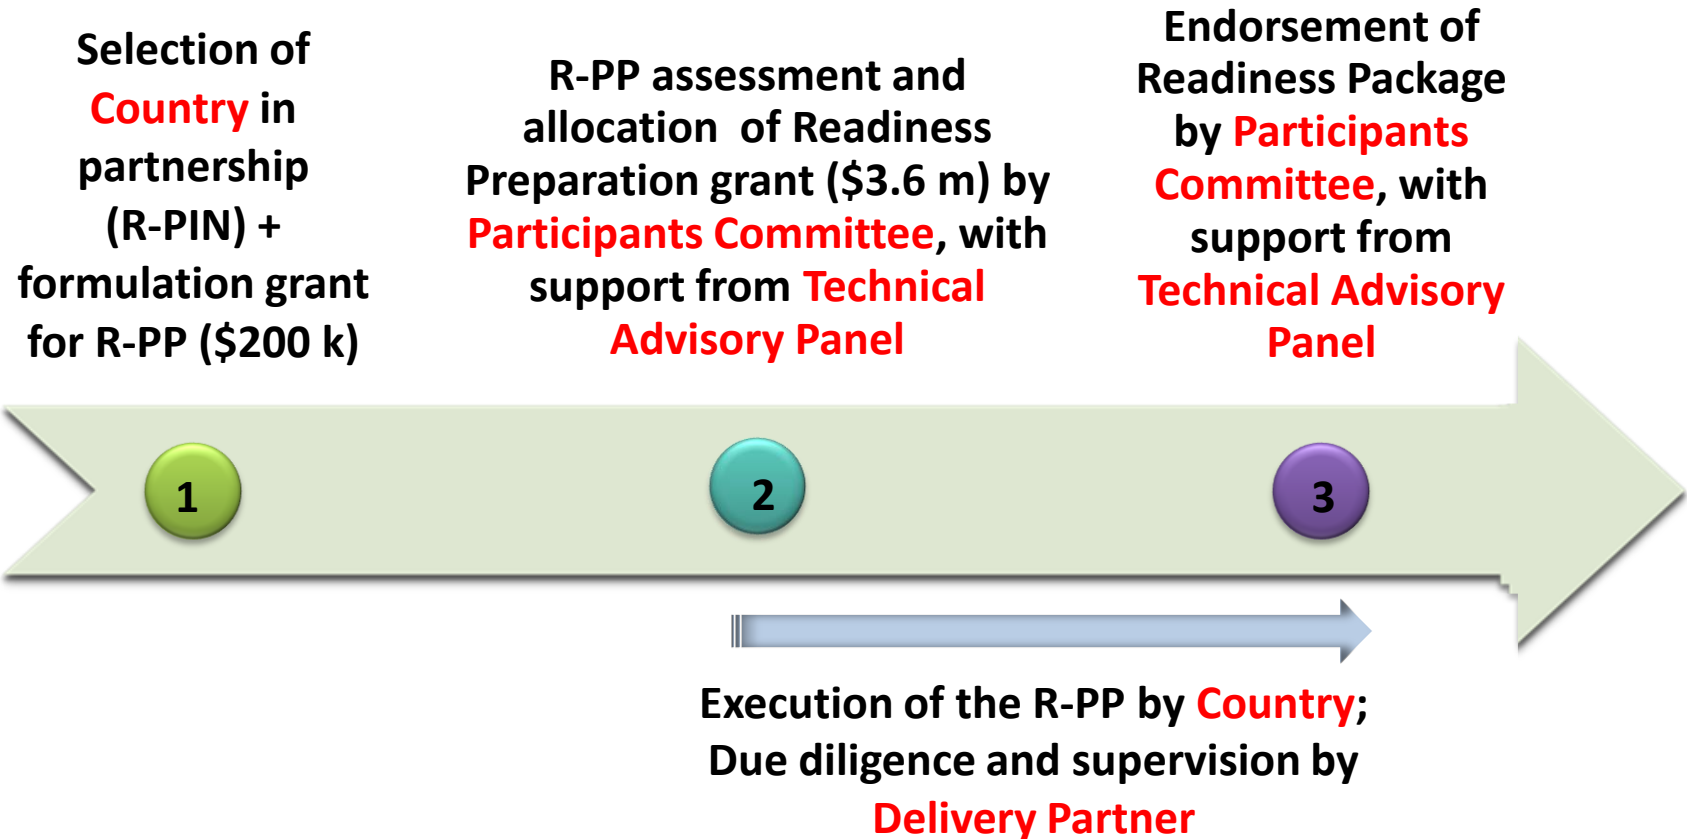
Selection of Country in partnership (R-PIN) + formulation grant for R-PP (\$200 k)

R-PP assessment and allocation of Readiness Preparation grant (\$3.6 m) by Participants Committee, with support from Technical Advisory Panel

Endorsement of Readiness Package by Participants Committee, with support from Technical Advisory Panel

1

2

3

Execution of the R-PP by Country; Due diligence and supervision by Delivery Partner